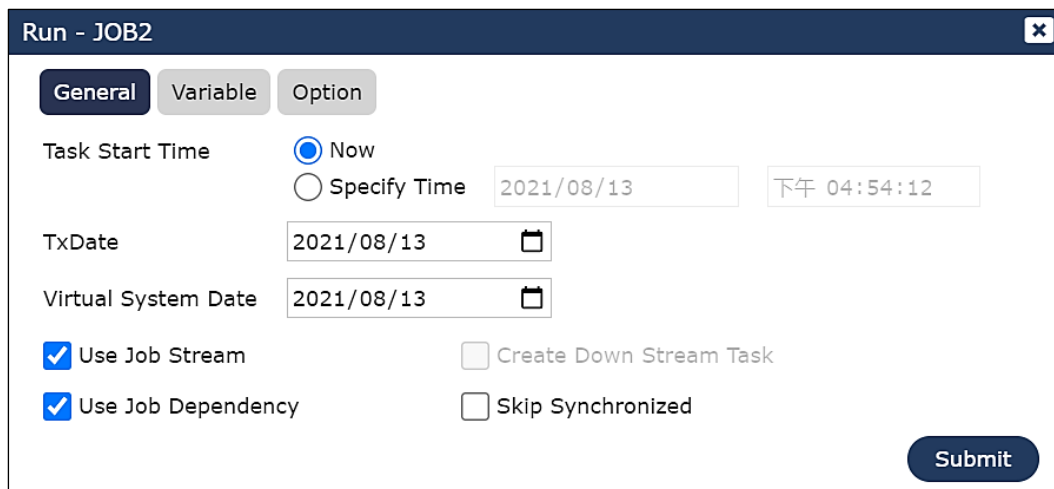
Run - JOB2

General Variable Option

Task Start Time
Now
Specify Time 2021/08/13 下午 04:54:12

TxDate 2021/08/13

Virtual System Date 2021/08/13

Use Job Stream
Create Down Stream Task

Use Job Dependency
Skip Synchronized

Submit